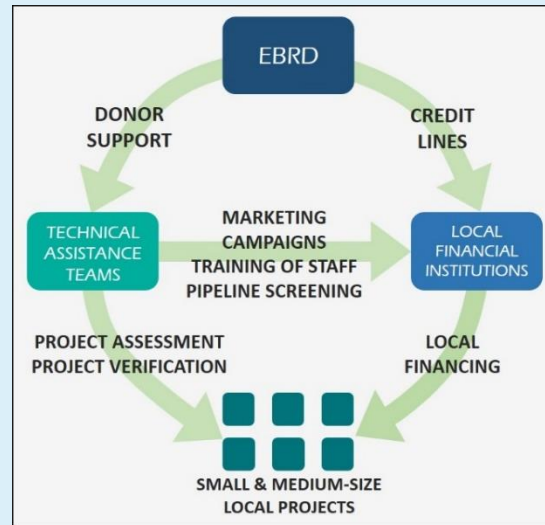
EBRD

DONOR SUPPORT

CREDIT LINES

TECHNICAL ASSISTANCE TEAMS

MARKETING CAMPAIGNS TRAINING OF STAFF PIPELINE SCREENING

LOCAL FINANCIAL INSTITUTIONS

PROJECT ASSESSMENT PROJECT VERIFICATION

LOCAL FINANCING

SMALL & MEDIUM-SIZE LOCAL PROJECTS